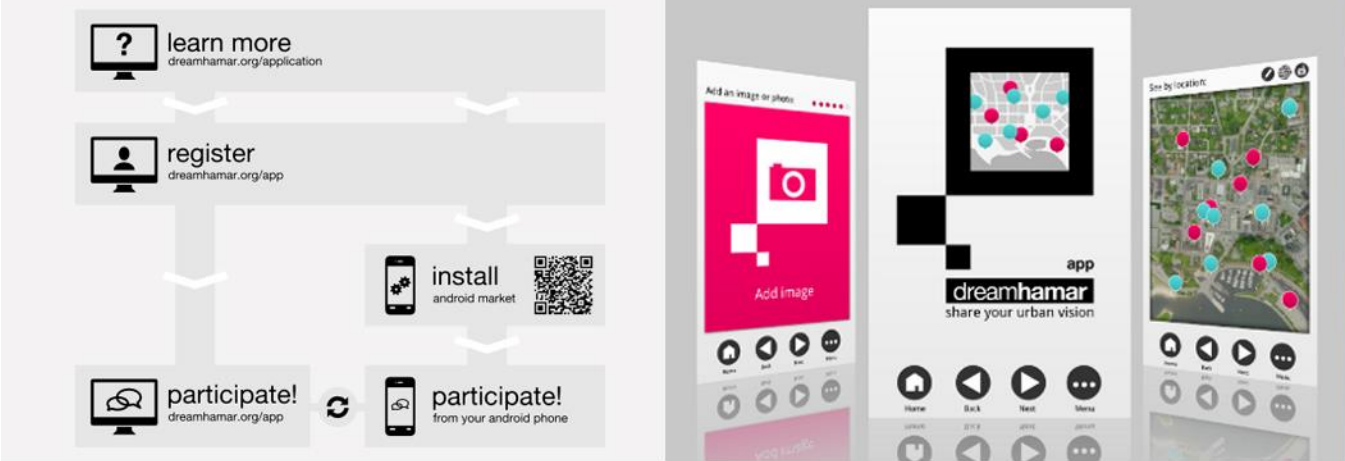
?
learn more
dreamhamar.org/application

register
dreamhamar.org/app

install
android market

participate!
dreamhamar.org/app

participate!
from your android phone

Add an image or photo

Add image

See by location:

app
dreamhamar
share your urban vision

Home
Back
Next
Menu